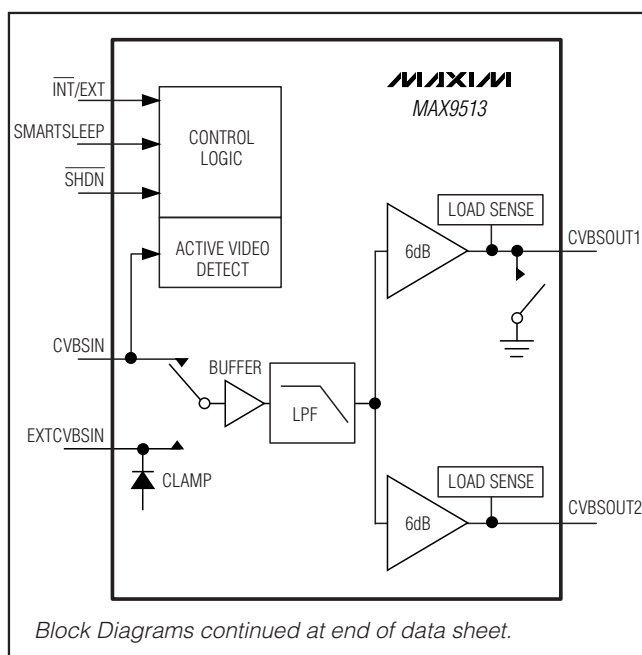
MAXIM
MAX9513

$\overline{INT}$/EXT

SMARTSLEEP

$\overline{SHDN}$

CONTROL LOGIC

ACTIVE VIDEO DETECT

CVBSIN

EXTCVBSIN

CLAMP

BUFFER

LPF

6dB

LOAD SENSE

CVBSOUT1

6dB

LOAD SENSE

CVBSOUT2

Block Diagrams continued at end of data sheet.